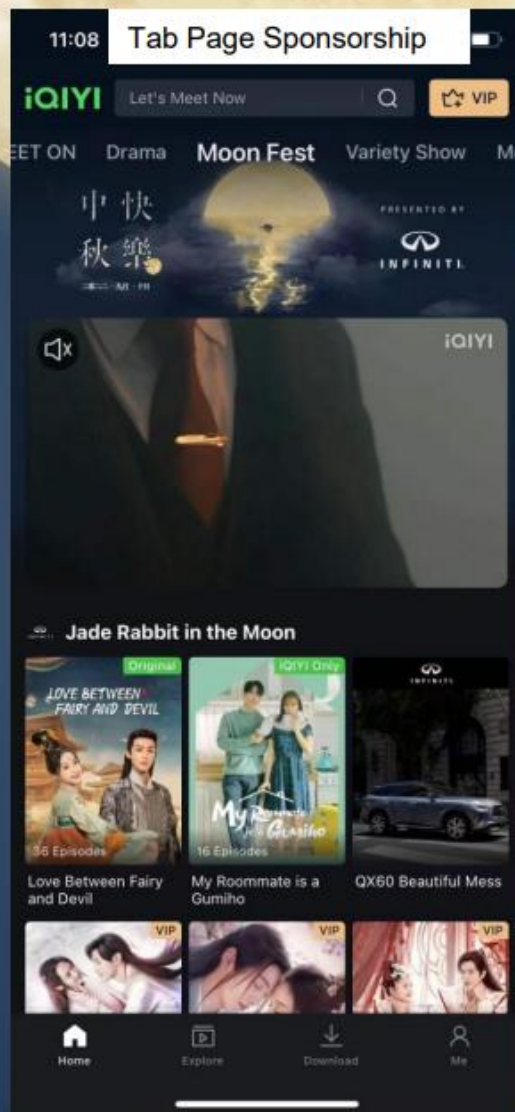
11:08 Tab Page Sponsorship

iQIYI Let's Meet Now VIP

ET ON Drama Moon Fest Variety Show M

中秋快樂

PRESENTED BY
INFINITI

iQIYI

Jade Rabbit in the Moon

Original
LOVE BETWEEN FAIRY AND DEVIL
36 Episodes
Love Between Fairy and Devil

iQIYI Only
My Roommate is a Gumiho
16 Episodes
My Roommate is a Gumiho

INFINITI
QX60 Beautiful Mess

VIP
VIP
VIP

Home Explore Download Me